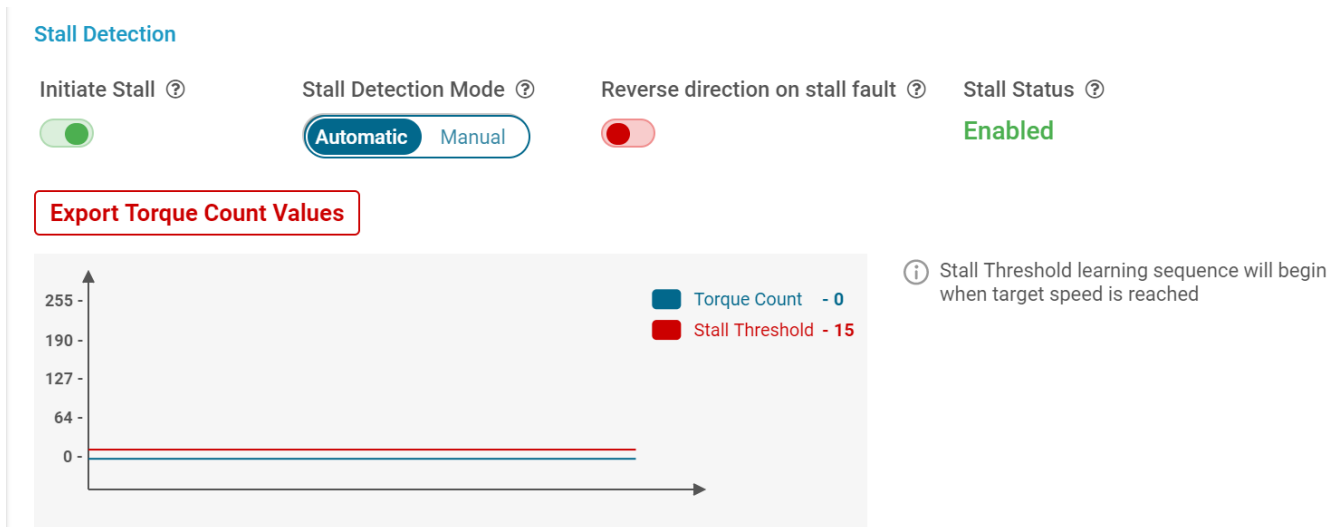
Stall Detection

Initiate Stall ⓘ

Stall Detection Mode ⓘ

Automatic Manual

Reverse direction on stall fault ⓘ

Stall Status ⓘ

Enabled

Export Torque Count Values

255 -
190 -
127 -
64 -
0 -

Torque Count - 0
Stall Threshold - 15

Stall Threshold learning sequence will begin when target speed is reached